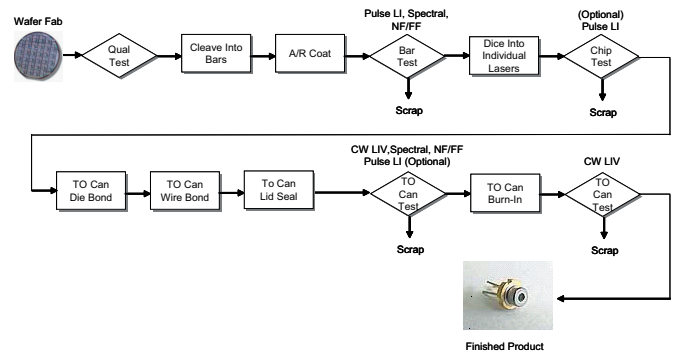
Wafer Fab

Qual Test

Cleave Into Bars

A/R Coat

Pulse LI, Spectral, NF/FF

Bar Test

Scrap

Dice Into Individual Lasers

(Optional) Pulse LI

Chip Test

Scrap

TO Can Die Bond

TO Can Wire Bond

To Can Lid Seal

CW LIV,Spectral, NF/FF Pulse LI (Optional)

TO Can Test

Scrap

TO Can Burn-In

CW LIV

TO Can Test

Scrap

Finished Product